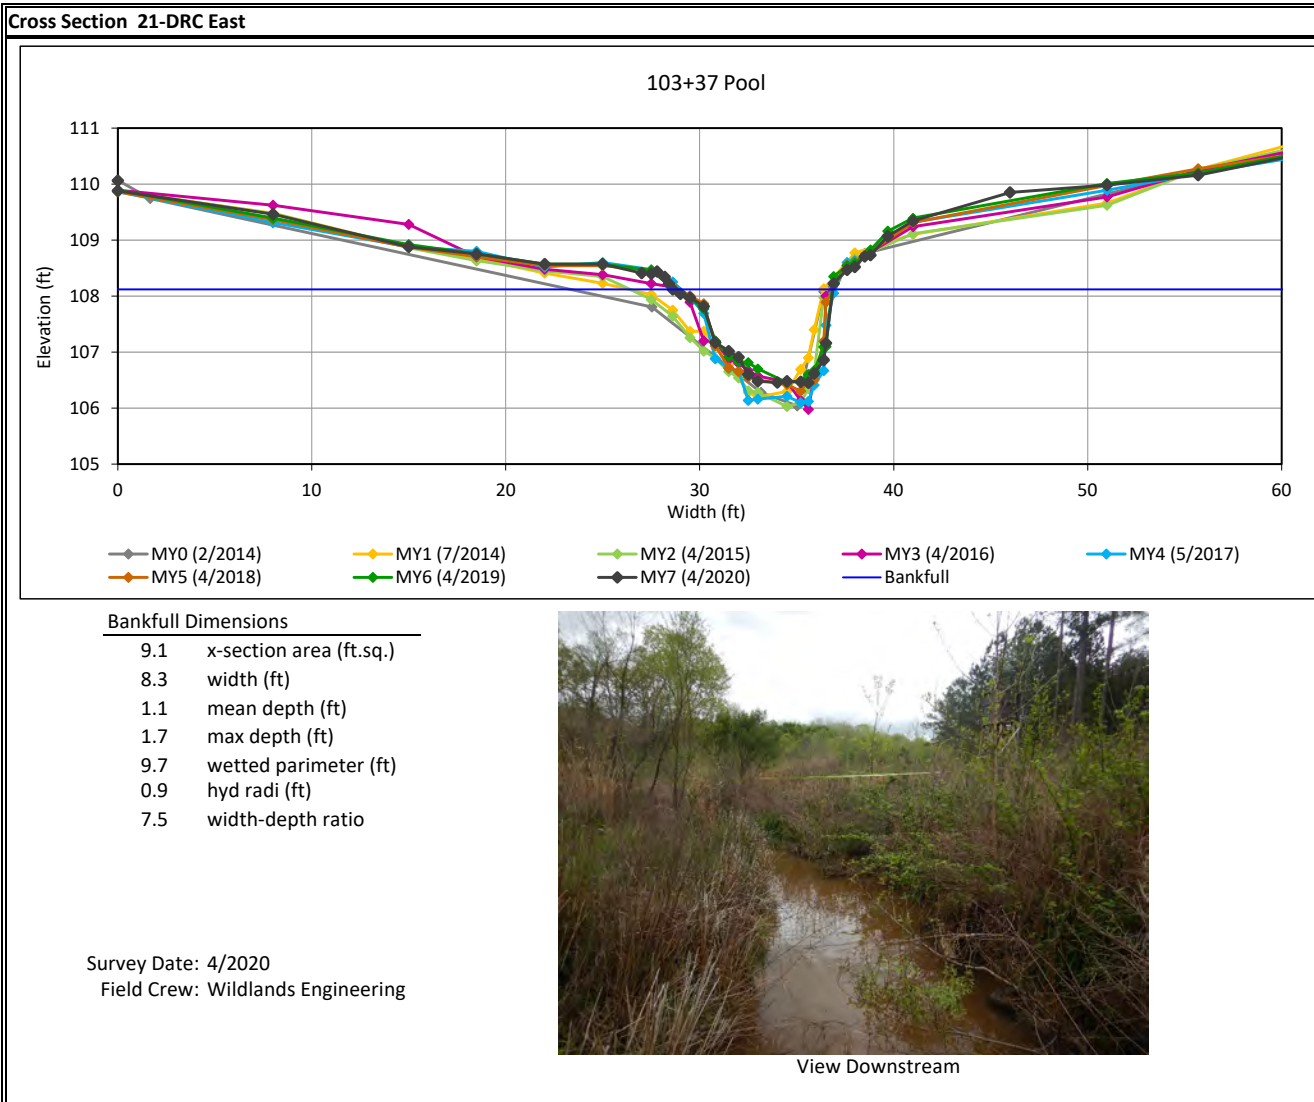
Cross Section 21-DRC East

103+37 Pool

111
110
109
108
107
106
105

Elevation (ft)

0 10 20 30 40 50 60

Width (ft)

MY0 (2/2014) MY1 (7/2014) MY2 (4/2015) MY3 (4/2016) MY4 (5/2017)
MY5 (4/2018) MY6 (4/2019) MY7 (4/2020) Bankfull

Bankfull Dimensions

| | |
|---|---|
| 9.1 | x-section area (ft.sq.) |
| 8.3 | width (ft) |
| 1.1 | mean depth (ft) |
| 1.7 | max depth (ft) |
| 9.7 | wetted parimeter (ft) |
| 0.9 | hyd radi (ft) |
| 7.5 | width-depth ratio |

Survey Date: 4/2020
Field Crew: Wildlands Engineering

View Downstream